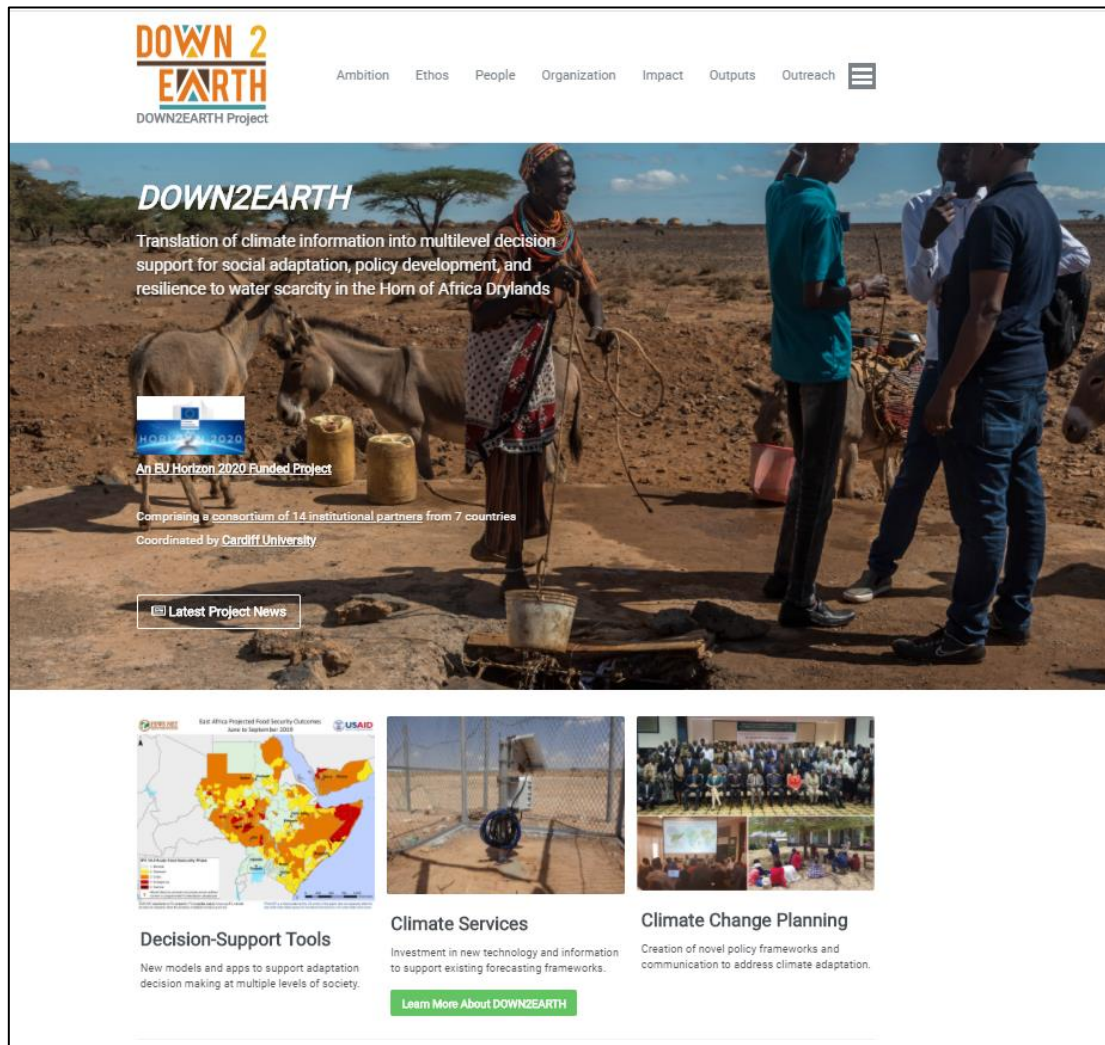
DOWN 2 EARTH
DOWN2EARTH Project

Ambition Ethos People Organization Impact Outputs Outreach

DOWN2EARTH

Translation of climate information into multilevel decision support for social adaptation, policy development, and resilience to water scarcity in the Horn of Africa Drylands

HORIZON 2020

An EU Horizon 2020 Funded Project

Comprising a consortium of 14 institutional partners from 7 countries
Coordinated by Cardiff University

Latest Project News

FEWS NET East Africa Projected Food Security Outcomes June to September 2019 USAID

Decision-Support Tools

New models and apps to support adaptation decision making at multiple levels of society.

Climate Services

Investment in new technology and information to support existing forecasting frameworks.

Learn More About DOWN2EARTH

Climate Change Planning

Creation of novel policy frameworks and communication to address climate adaptation.